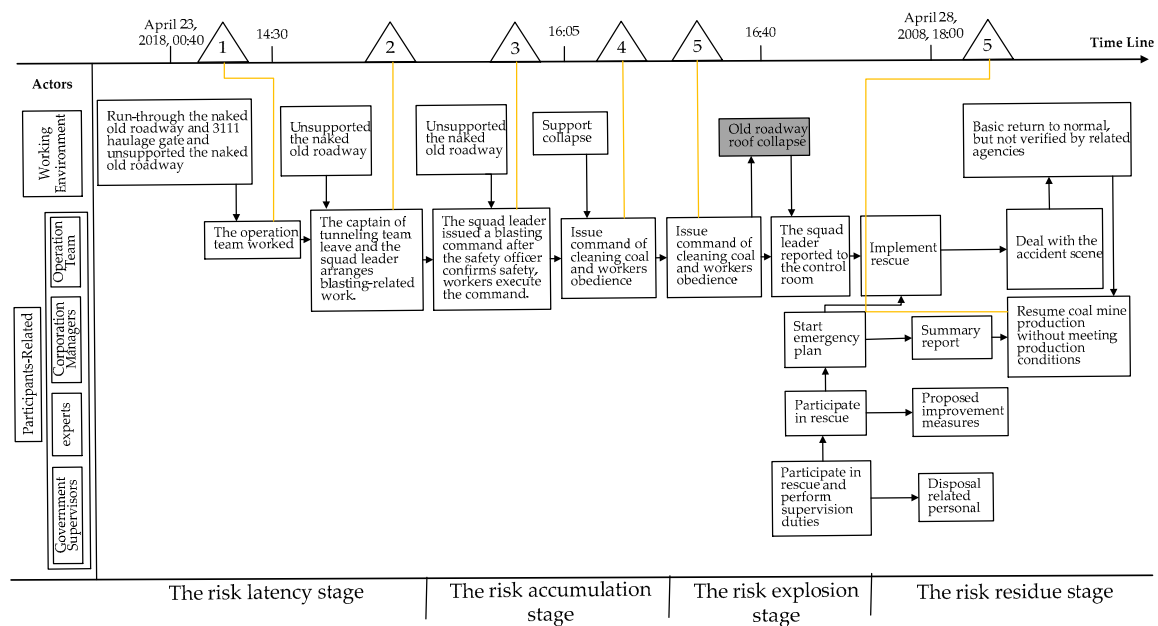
April 23, 2018, 00:40

1

14:30

2

3

16:05

4

5

16:40

April 28, 2008, 18:00

5

Time Line

Actors

Working Environment

Run-through the naked old roadway and 3111 haulage gate and unsupported the naked old roadway

Unsupported the naked old roadway

Unsupported the naked old roadway

Support collapse

Old roadway roof collapse

Basic return to normal, but not verified by related agencies

Participants-Related

Operation Team

Corporation Managers

experts

Government Supervisors

The operation team worked

The captain of tunneling team leave and the squad leader arranges blasting-related work.

The squad leader issued a blasting command after the safety officer confirms safety, workers execute the command.

Issue command of cleaning coal and workers obedience

Issue command of cleaning coal and workers obedience

The squad leader reported to the control room

Implement rescue

Deal with the accident scene

Resume coal mine production without meeting production conditions

Start emergency plan

Summary report

Participate in rescue

Proposed improvement measures

Participate in rescue and perform supervision duties

Disposal related personal

The risk latency stage

The risk accumulation stage

The risk explosion stage

The risk residue stage